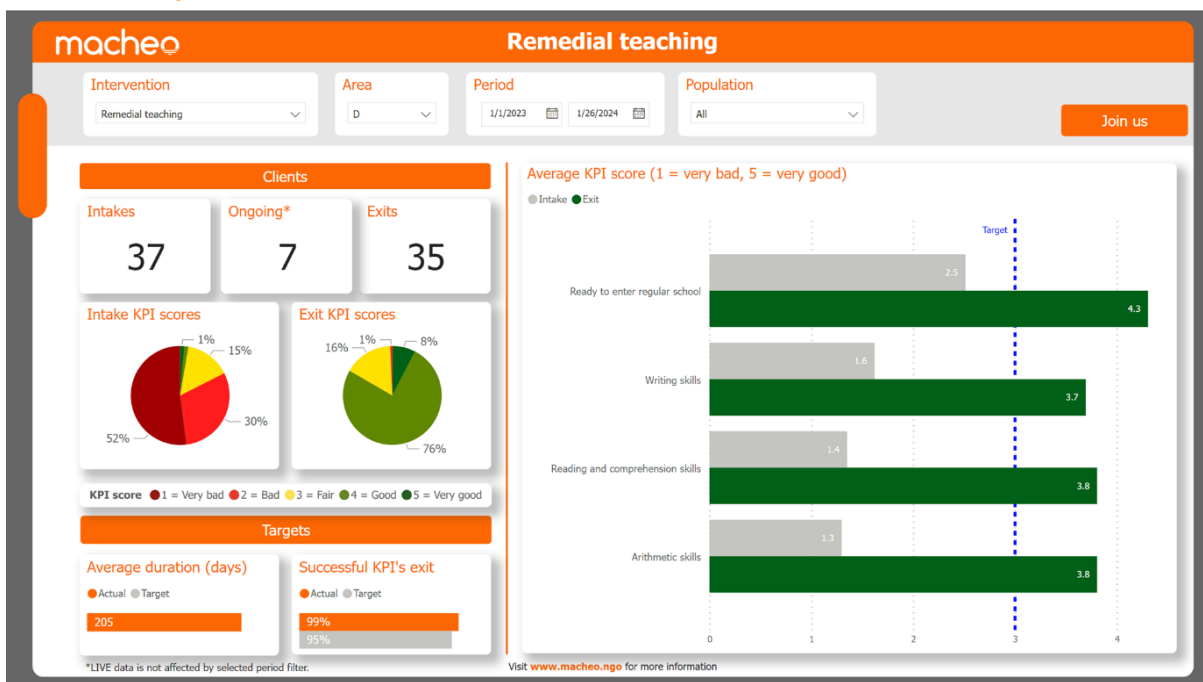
macheo

Remedial teaching

Intervention
Remedial teaching

Area
D

Period
1/1/2023
1/26/2024

Population
All

Join us

Clients

Intakes
37

Ongoing*
7

Exits
35

Intake KPI scores
1%
15%
30%
52%

Exit KPI scores
1%
8%
16%
76%

KPI score 1 = Very bad 2 = Bad 3 = Fair 4 = Good 5 = Very good

Targets

Average duration (days)
Actual Target
205

Successful KPI's exit
Actual Target
99%
95%

*LIVE data is not affected by selected period filter.

Average KPI score (1 = very bad, 5 = very good)
Intake Exit
Target

| | Intake | Exit |
|---|---|---|
| Ready to enter regular school | 2.5 | 4.3 |
| Writing skills | 1.6 | 3.7 |
| Reading and comprehension skills | 1.4 | 3.8 |
| Arithmetic skills | 1.3 | 3.8 |

0 1 2 3 4

Visit www.macheo.ngo for more information